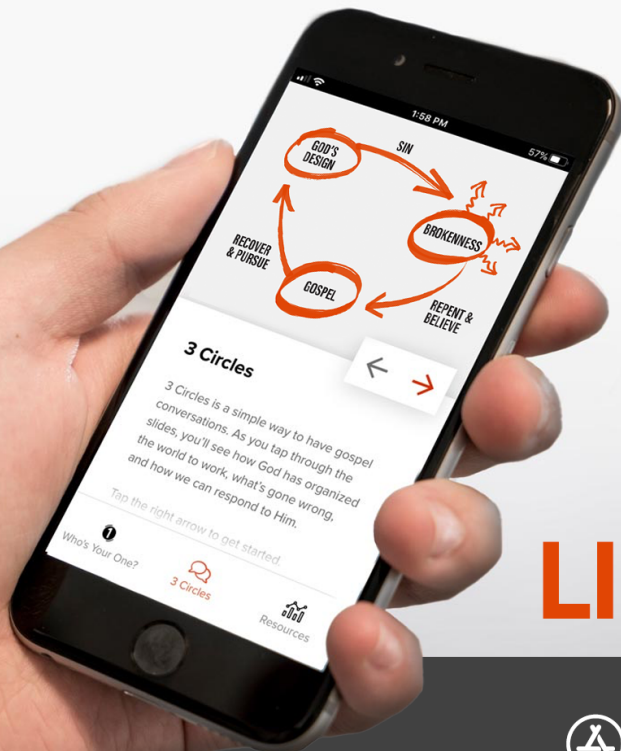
1:58 PM
57%

GOD'S DESIGN
SIN
BROKENNESS
REPENT & BELIEVE
GOSPEL
RECOVER & PURSUE

3 Circles

3 Circles is a simple way to have gospel conversations. As you tap through the slides, you'll see how God has organized the world to work, what's gone wrong, and how we can respond to Him.

Tap the right arrow to get started

Who's Your One?
3 Circles
Resources

LI